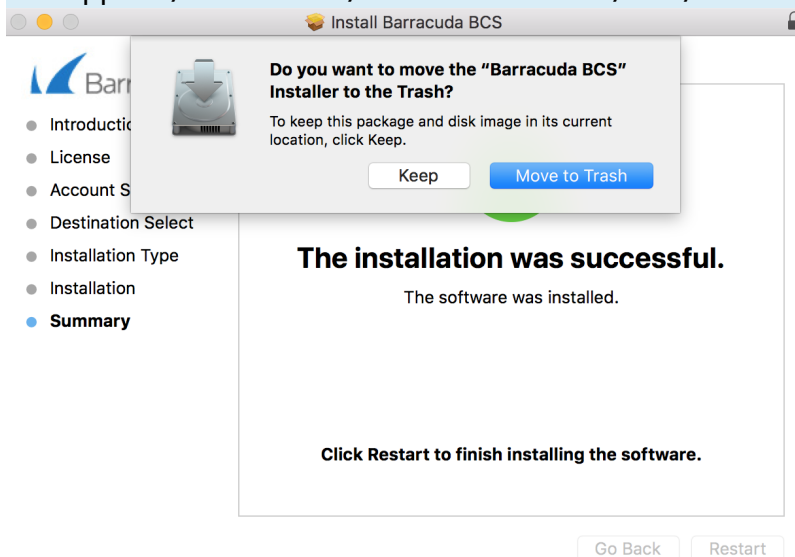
Install Barracuda BCS

Barr

Introductio

License

Account S

Destination Select

Installation Type

Installation

Summary

Do you want to move the “Barracuda BCS” Installer to the Trash?

To keep this package and disk image in its current location, click Keep.

Keep

Move to Trash

The installation was successful.

The software was installed.

Click Restart to finish installing the software.

Go Back

Restart